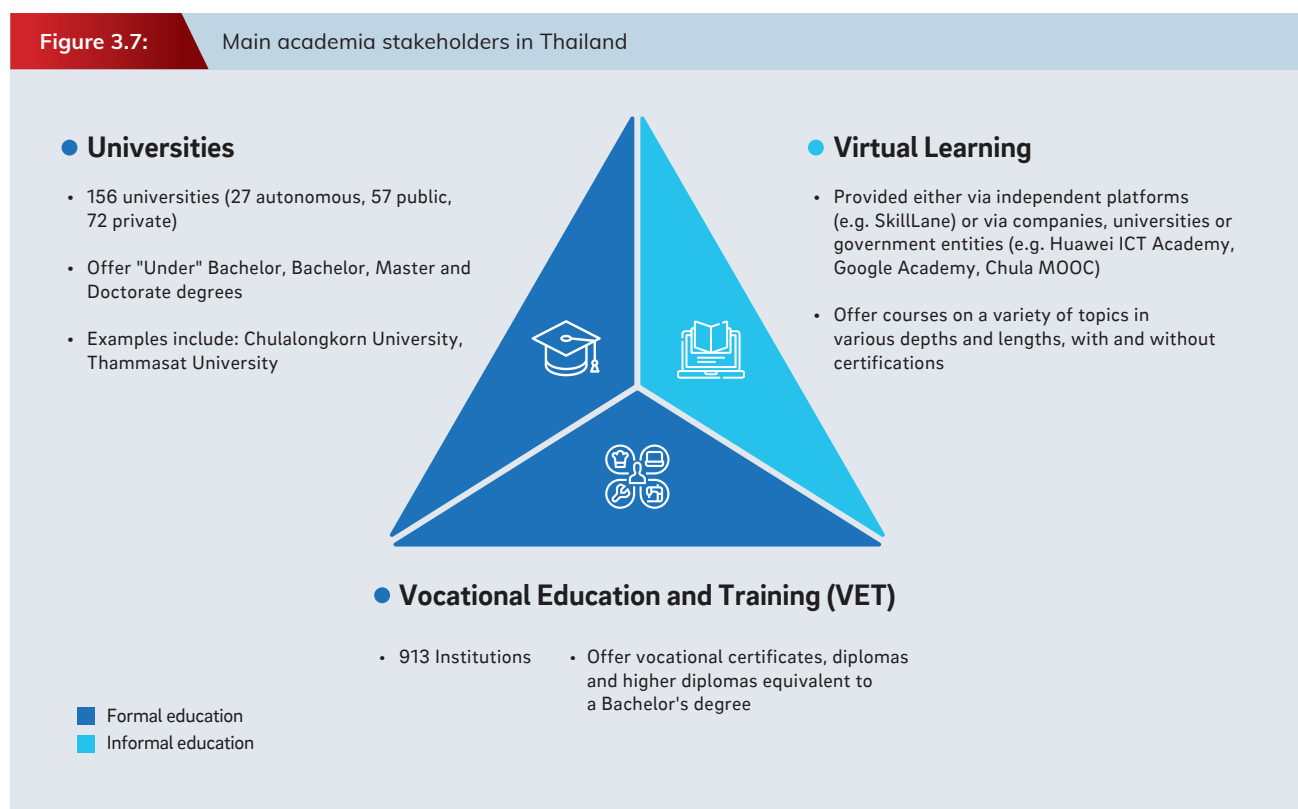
Figure 3.7: Main academia stakeholders in Thailand

Universities

• 156 universities (27 autonomous, 57 public, 72 private)

• Offer "Under" Bachelor, Bachelor, Master and Doctorate degrees

• Examples include: Chulalongkorn University, Thammasat University

Virtual Learning

• Provided either via independent platforms (e.g. SkillLane) or via companies, universities or government entities (e.g. Huawei ICT Academy, Google Academy, Chula MOOC)

• Offer courses on a variety of topics in various depths and lengths, with and without certifications

Vocational Education and Training (VET)

• 913 Institutions

• Offer vocational certificates, diplomas and higher diplomas equivalent to a Bachelor's degree

Formal education
Informal education